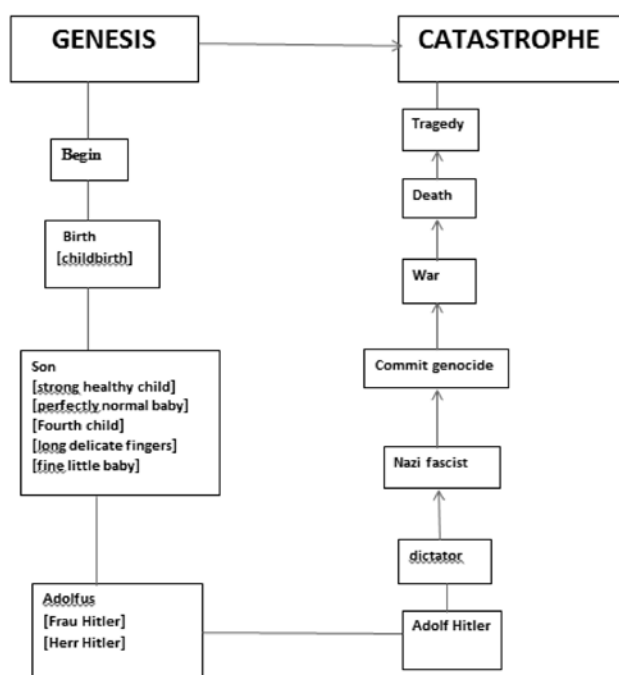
GENESIS

Begin

Birth
[childbirth]

Son
[strong healthy child]
[perfectly normal baby]
[Fourth child]
[long delicate fingers]
[fine little baby]

Adolfus
[Frau Hitler]
[Herr Hitler]

CATASTROPHE

Tragedy

Death

War

Commit genocide

Nazi fascist

dictator

Adolf Hitler